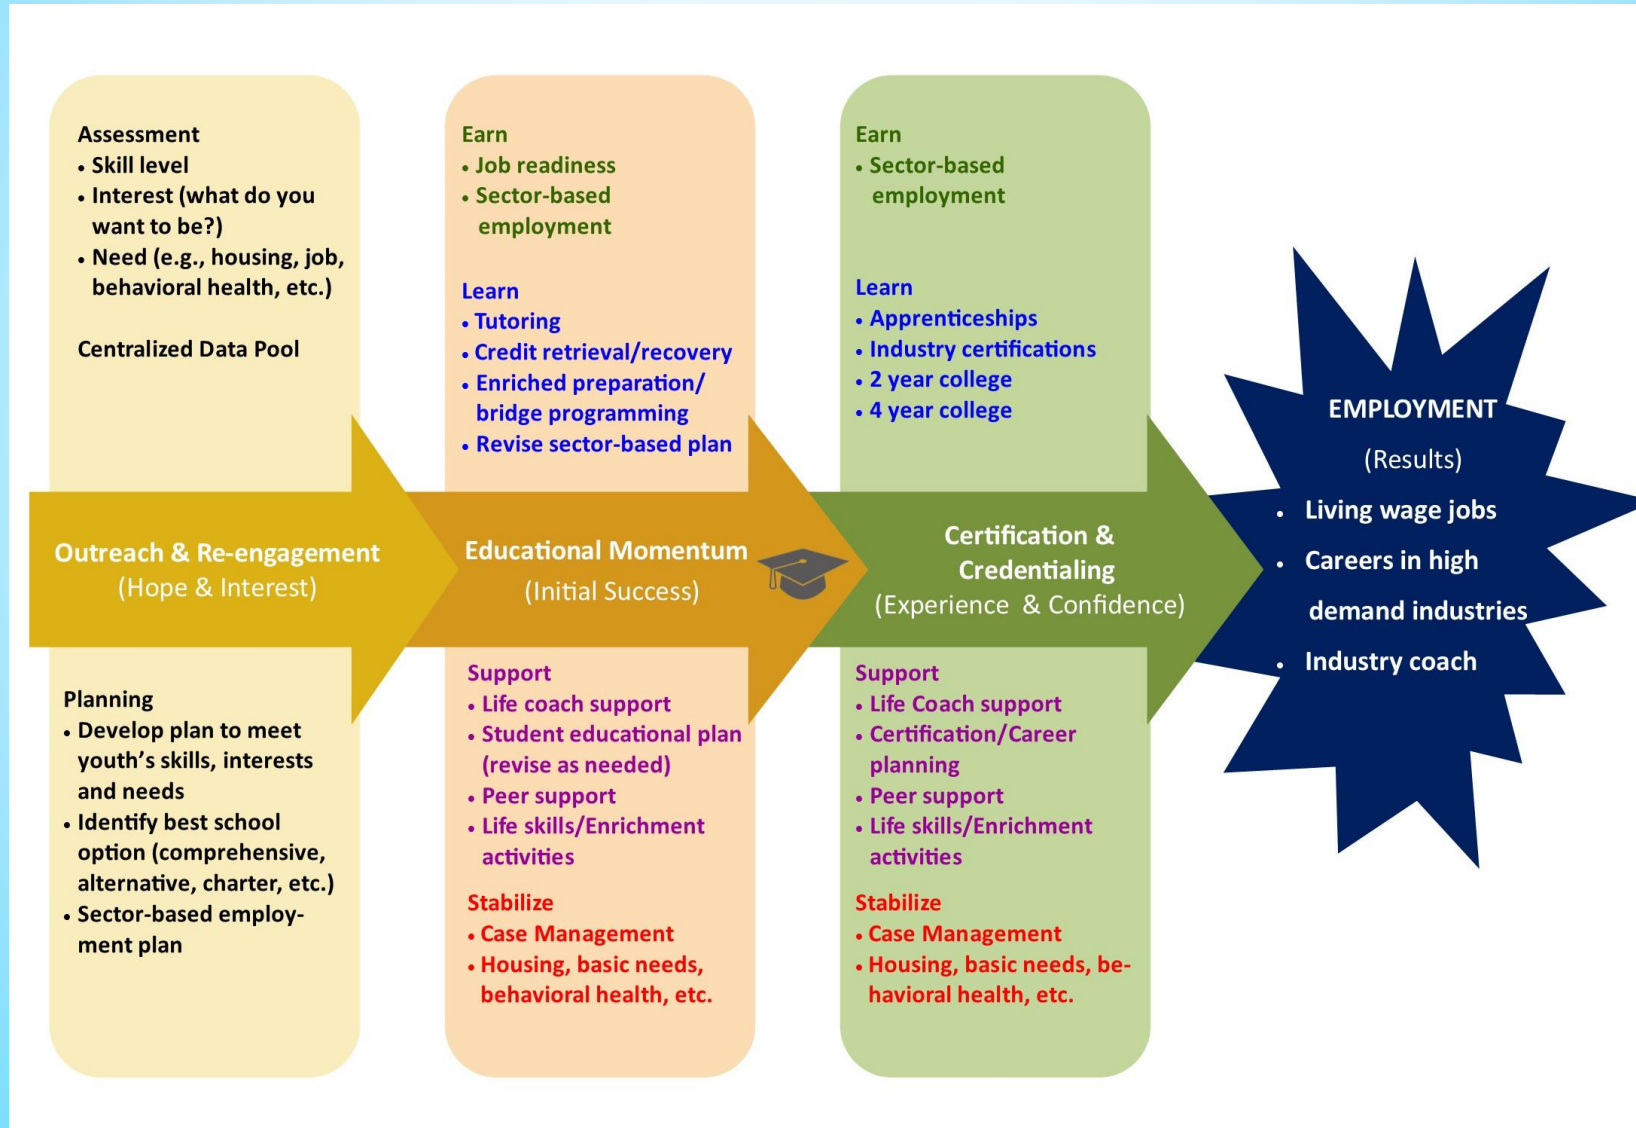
Assessment
• Skill level
• Interest (what do you want to be?)
• Need (e.g., housing, job, behavioral health, etc.)

Centralized Data Pool

Outreach & Re-engagement
(Hope & Interest)

Planning
• Develop plan to meet youth's skills, interests and needs
• Identify best school option (comprehensive, alternative, charter, etc.)
• Sector-based employment plan

Earn
• Job readiness
• Sector-based employment

Learn
• Tutoring
• Credit retrieval/recovery
• Enriched preparation/ bridge programming
• Revise sector-based plan

Educational Momentum
(Initial Success)

Support
• Life coach support
• Student educational plan (revise as needed)
• Peer support
• Life skills/Enrichment activities

Stabilize
• Case Management
• Housing, basic needs, behavioral health, etc.

Earn
• Sector-based employment

Learn
• Apprenticeships
• Industry certifications
• 2 year college
• 4 year college

Certification & Credentialing
(Experience & Confidence)

Support
• Life Coach support
• Certification/Career planning
• Peer support
• Life skills/Enrichment activities

Stabilize
• Case Management
• Housing, basic needs, behavioral health, etc.

EMPLOYMENT
(Results)
• Living wage jobs
• Careers in high demand industries
• Industry coach